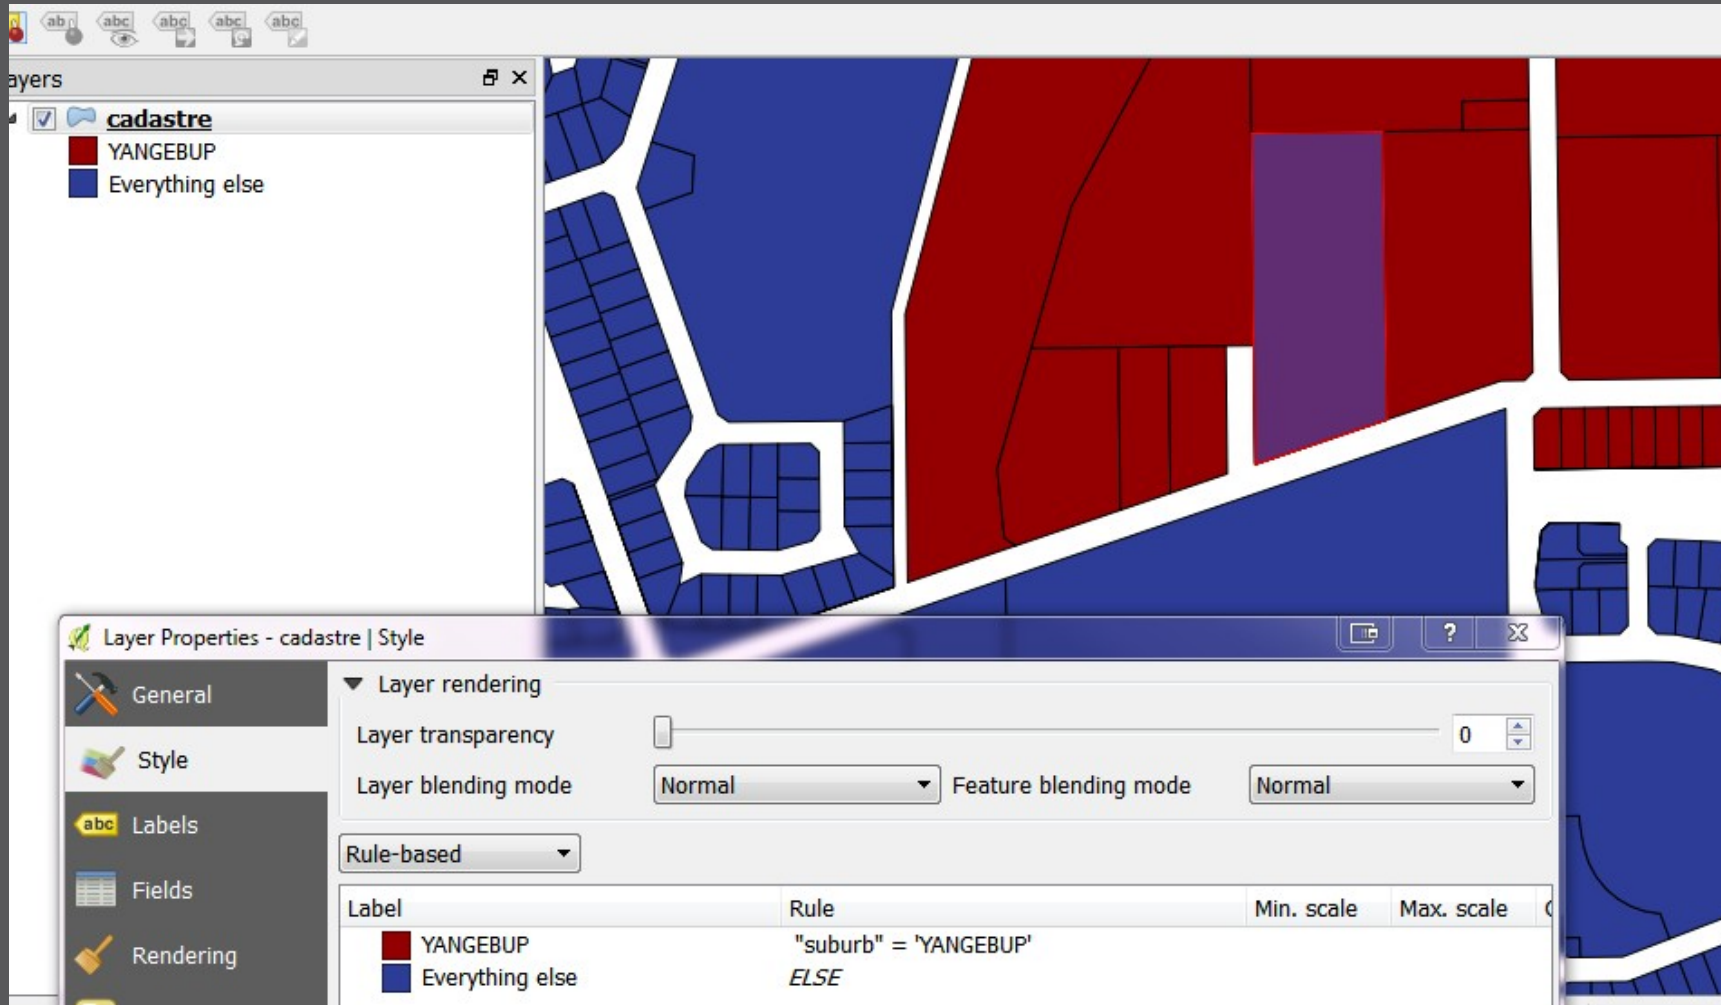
ab abc abc abc abc

ayers

cadastre
YANGEBUP
Everything else

Layer Properties - cadastre | Style

General
Style
Labels
Fields
Rendering

Layer rendering
Layer transparency 0
Layer blending mode Normal
Feature blending mode Normal

Rule-based

| Label | Rule | Min. scale | Max. scale |
|---|---|---|---|
| YANGEBUP | "suburb" = 'YANGEBUP' | | |
| Everything else | *ELSE* | | |